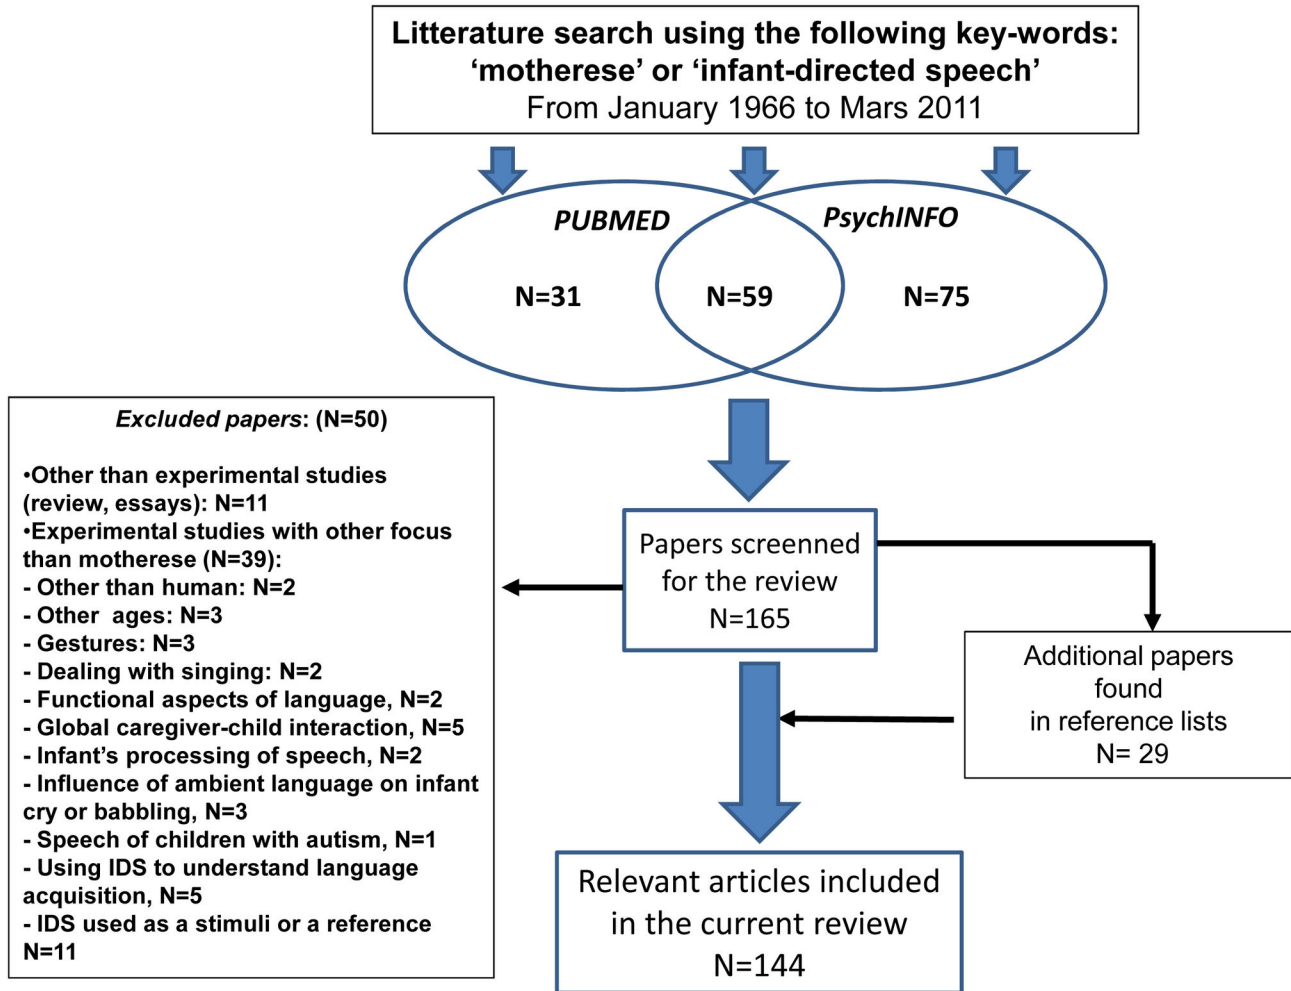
Litterature search using the following key-words: 'motherese' or 'infant-directed speech'
From January 1966 to Mars 2011

PUBMED

PsychINFO

N=31

N=59

N=75

Excluded papers: (N=50)

•Other than experimental studies (review, essays): N=11
•Experimental studies with other focus than motherese (N=39):
- Other than human: N=2
- Other ages: N=3
- Gestures: N=3
- Dealing with singing: N=2
- Functional aspects of language, N=2
- Global caregiver-child interaction, N=5
- Infant's processing of speech, N=2
- Influence of ambient language on infant cry or babbling, N=3
- Speech of children with autism, N=1
- Using IDS to understand language acquisition, N=5
- IDS used as a stimuli or a reference N=11

Papers screened for the review
N=165

Additional papers found in reference lists
N= 29

Relevant articles included in the current review
N=144